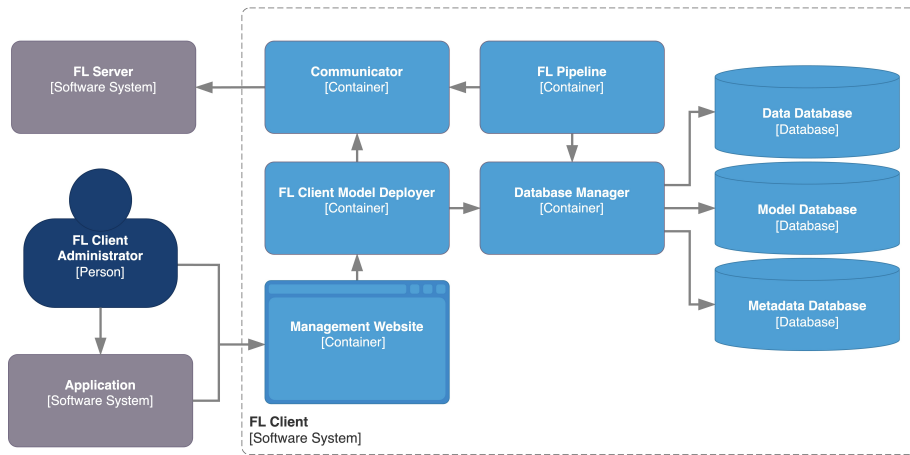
FL Server
[Software System]

Communicator
[Container]

FL Pipeline
[Container]

Data Database
[Database]

FL Client Administrator
[Person]

FL Client Model Deployer
[Container]

Database Manager
[Container]

Model Database
[Database]

Management Website
[Container]

Metadata Database
[Database]

Application
[Software System]

FL Client
[Software System]